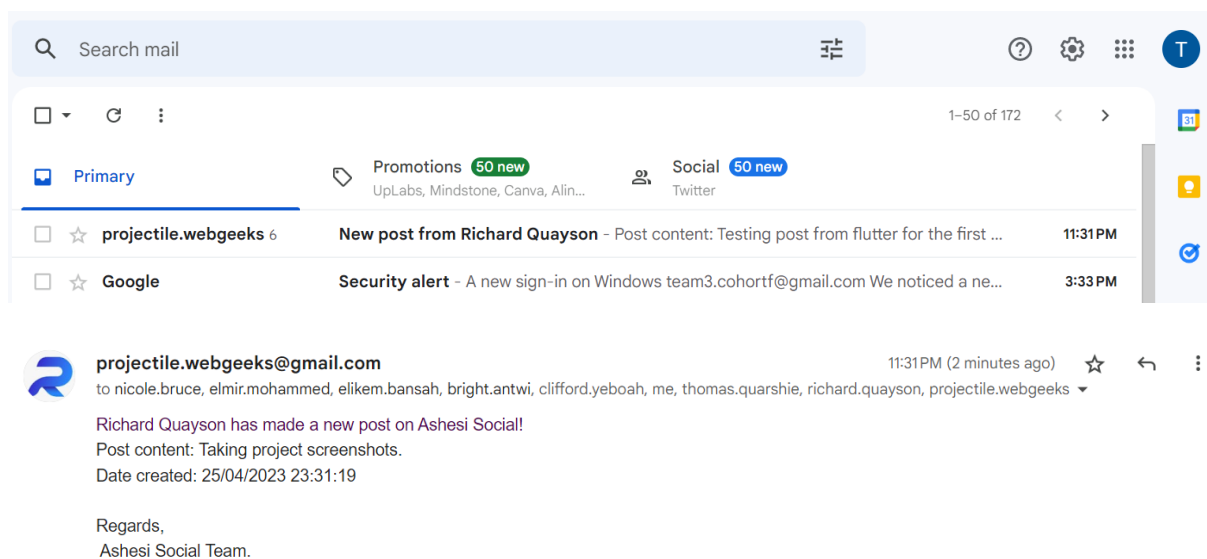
Search mail

T

1–50 of 172

Primary

Promotions 50 new
UpLabs, Mindstone, Canva, Alin...

Social 50 new
Twitter

projectile.webgeeks 6 New post from Richard Quayson - Post content: Testing post from flutter for the first ... 11:31 PM

Google Security alert - A new sign-in on Windows team3.cohortf@gmail.com We noticed a ne... 3:33 PM

projectile.webgeeks@gmail.com
11:31 PM (2 minutes ago)
to nicole.bruce, elmir.mohammed, elikem.bansah, bright.antwi, clifford.yeboah, me, thomas.quarshie, richard.quayson, projectile.webgeeks

Richard Quayson has made a new post on Ashesi Social!
Post content: Taking project screenshots.
Date created: 25/04/2023 23:31:19

Regards,
Ashesi Social Team.